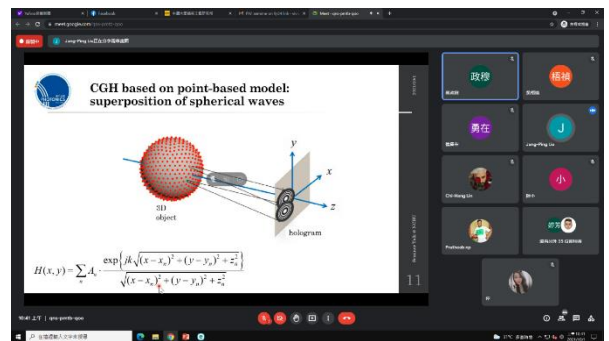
CGH based on point-based model: superposition of spherical waves

y

x

z

3D object

hologram

$H(x,y)=\sum_{n} A_n \cdot \frac{\exp\left\{jk\sqrt{(x-x_n)^2+(y-y_n)^2+z_n^2}\right\}}{\sqrt{(x-x_n)^2+(y-y_n)^2+z_n^2}}$

11

meet.google.com

Jung-Ping Liu

政穆

楊禎

勇在

J

Jung-Ping Liu

Chi-Hung Lin

小

郝文

上午 | qeu-pcrb-qpw

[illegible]